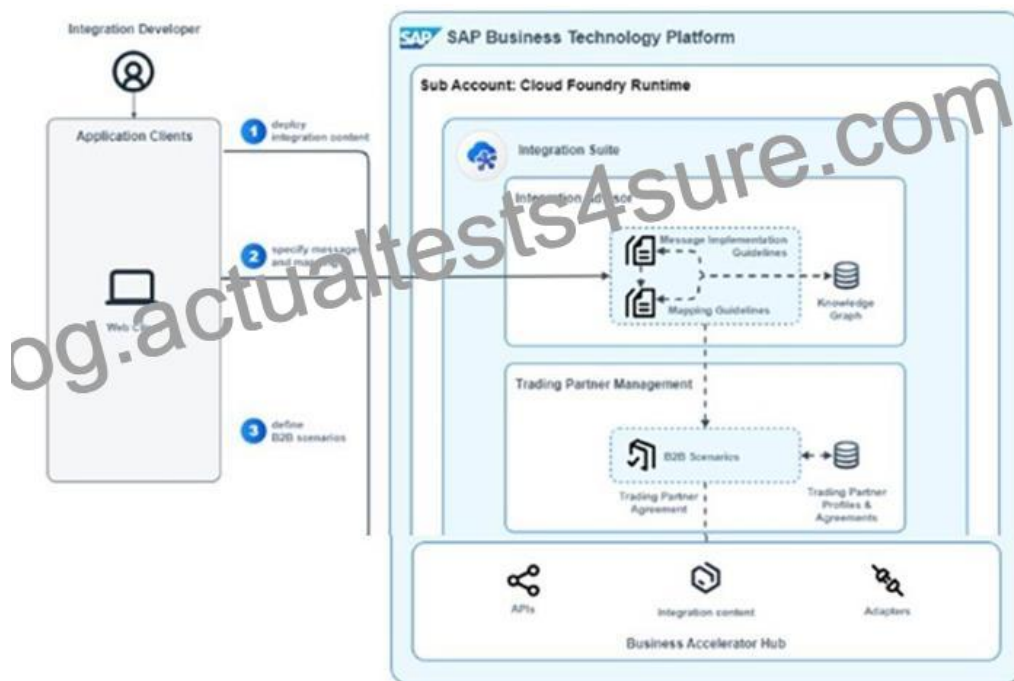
Integration Developer

Application Clients

Web C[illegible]

1 deploy integration content

2 specify message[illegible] and ma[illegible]

3 define B2B scenarios

SAP SAP Business Technology Platform

Sub Account: Cloud Foundry Runtime

Integration Suite

Integration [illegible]

Message Implementation Guidelines

Mapping Guidelines

Knowledge Graph

Trading Partner Management

B2B Scenarios

Trading Partner Agreement

Trading Partner Profiles & Agreements

APIs

Integration content

Adapters

Business Accelerator Hub

og.actualtests4sure.com